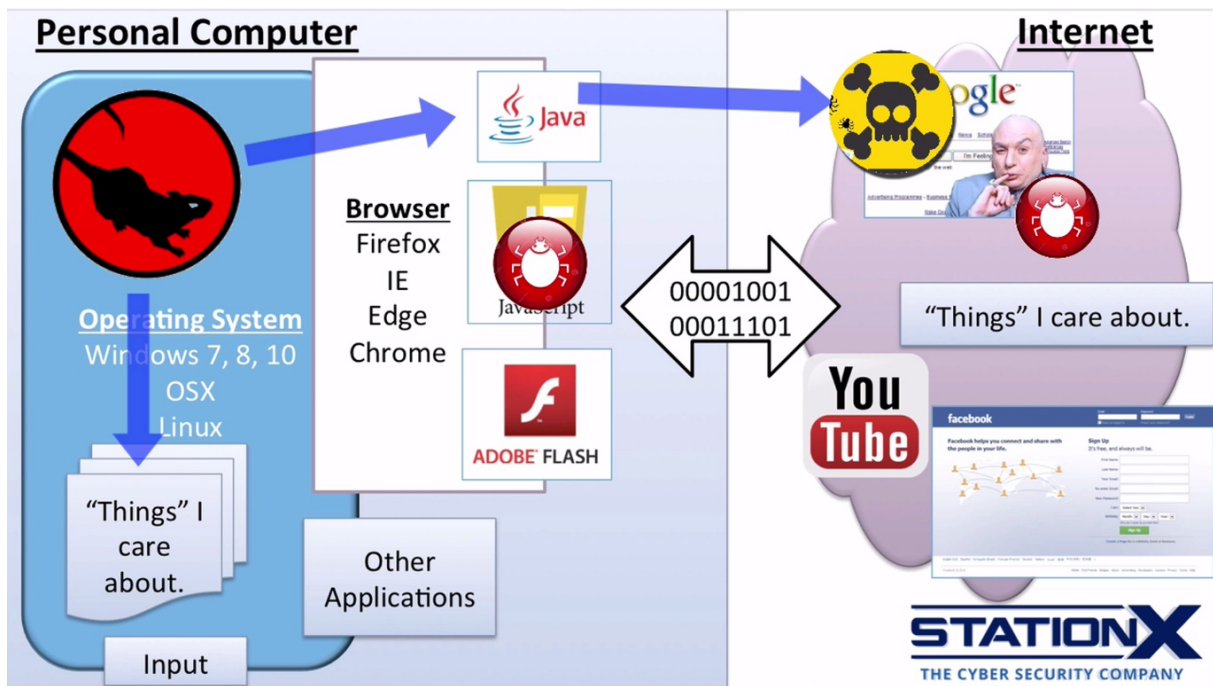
Personal Computer

Internet

Java

Browser
Firefox
IE
Edge
Chrome

Javascript

00001001
00011101

Operating System
Windows 7, 8, 10
OSX
Linux

ADOBE FLASH

"Things" I care about.

"Things" I care about.

Other Applications

Input

You Tube

facebook

Facebook helps you connect and share with the people in your life.

Sign Up
It's free, and always will be.

STATIONX
THE CYBER SECURITY COMPANY